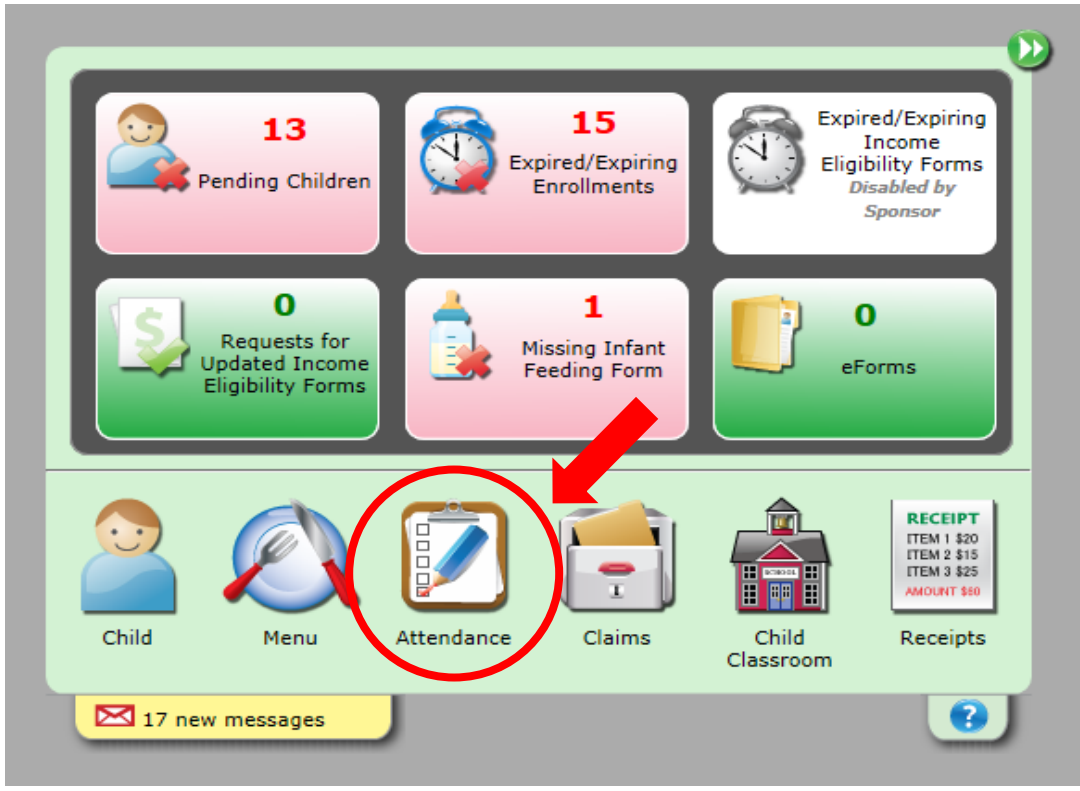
13
Pending Children

15
Expired/Expiring Enrollments

Expired/Expiring Income Eligibility Forms
Disabled by Sponsor

0
Requests for Updated Income Eligibility Forms

1
Missing Infant Feeding Form

0
eForms

Child

Menu

Attendance

Claims

SCHOOL
Child Classroom

RECEIPT
ITEM 1 $20
ITEM 2 $15
ITEM 3 $25
AMOUNT $60
Receipts

17 new messages

?